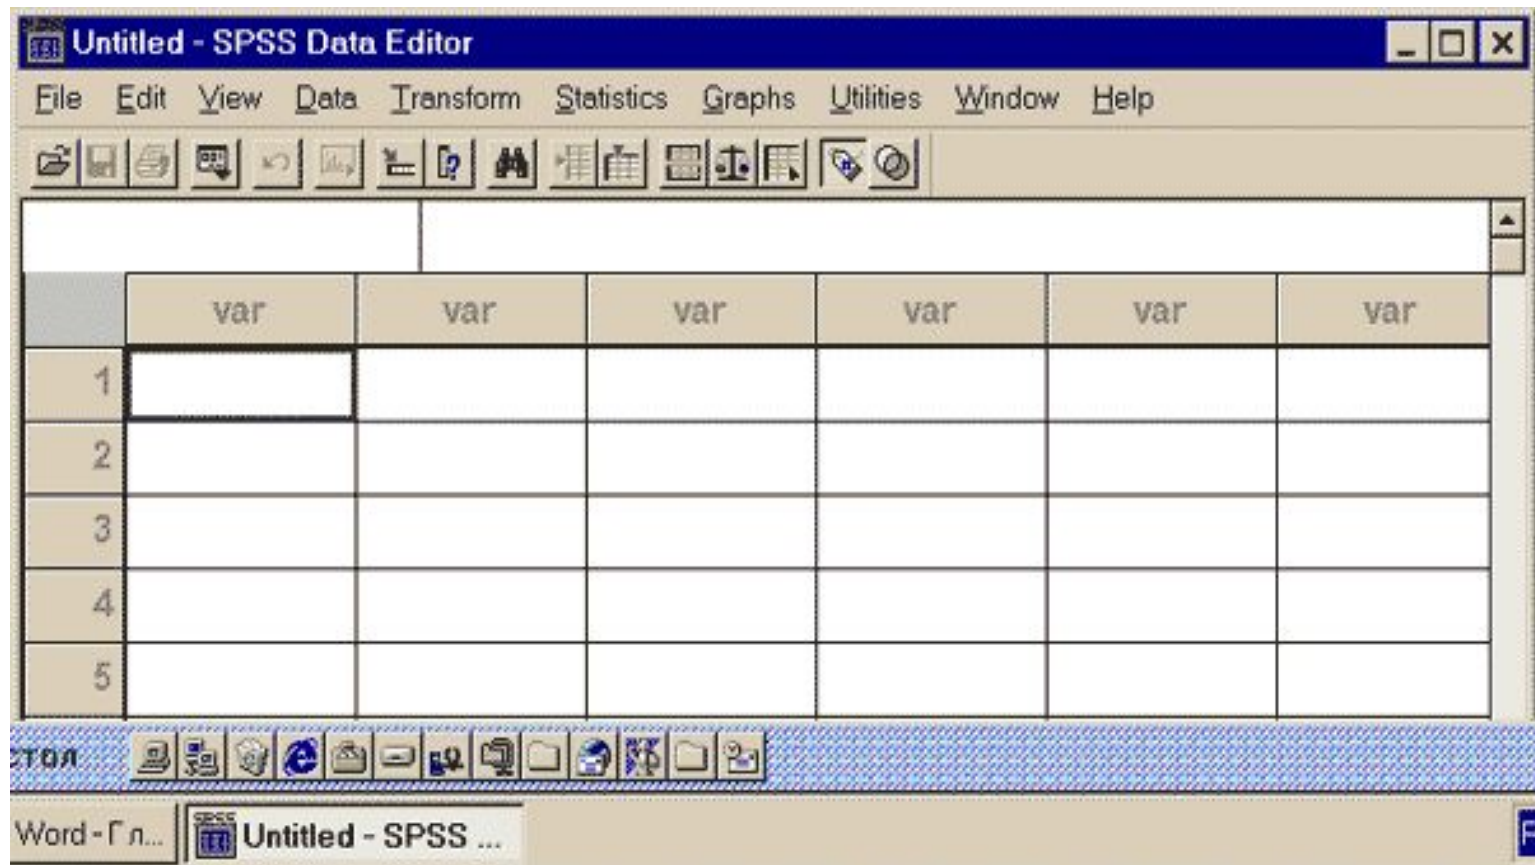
Untitled - SPSS Data Editor

File Edit View Data Transform Statistics Graphs Utilities Window Help

| | var | var | var | var | var | var |
|---|---|---|---|---|---|---|
| 1 | | | | | | |
| 2 | | | | | | |
| 3 | | | | | | |
| 4 | | | | | | |
| 5 | | | | | | |

стол

Word - Гл... Untitled - SPSS ...